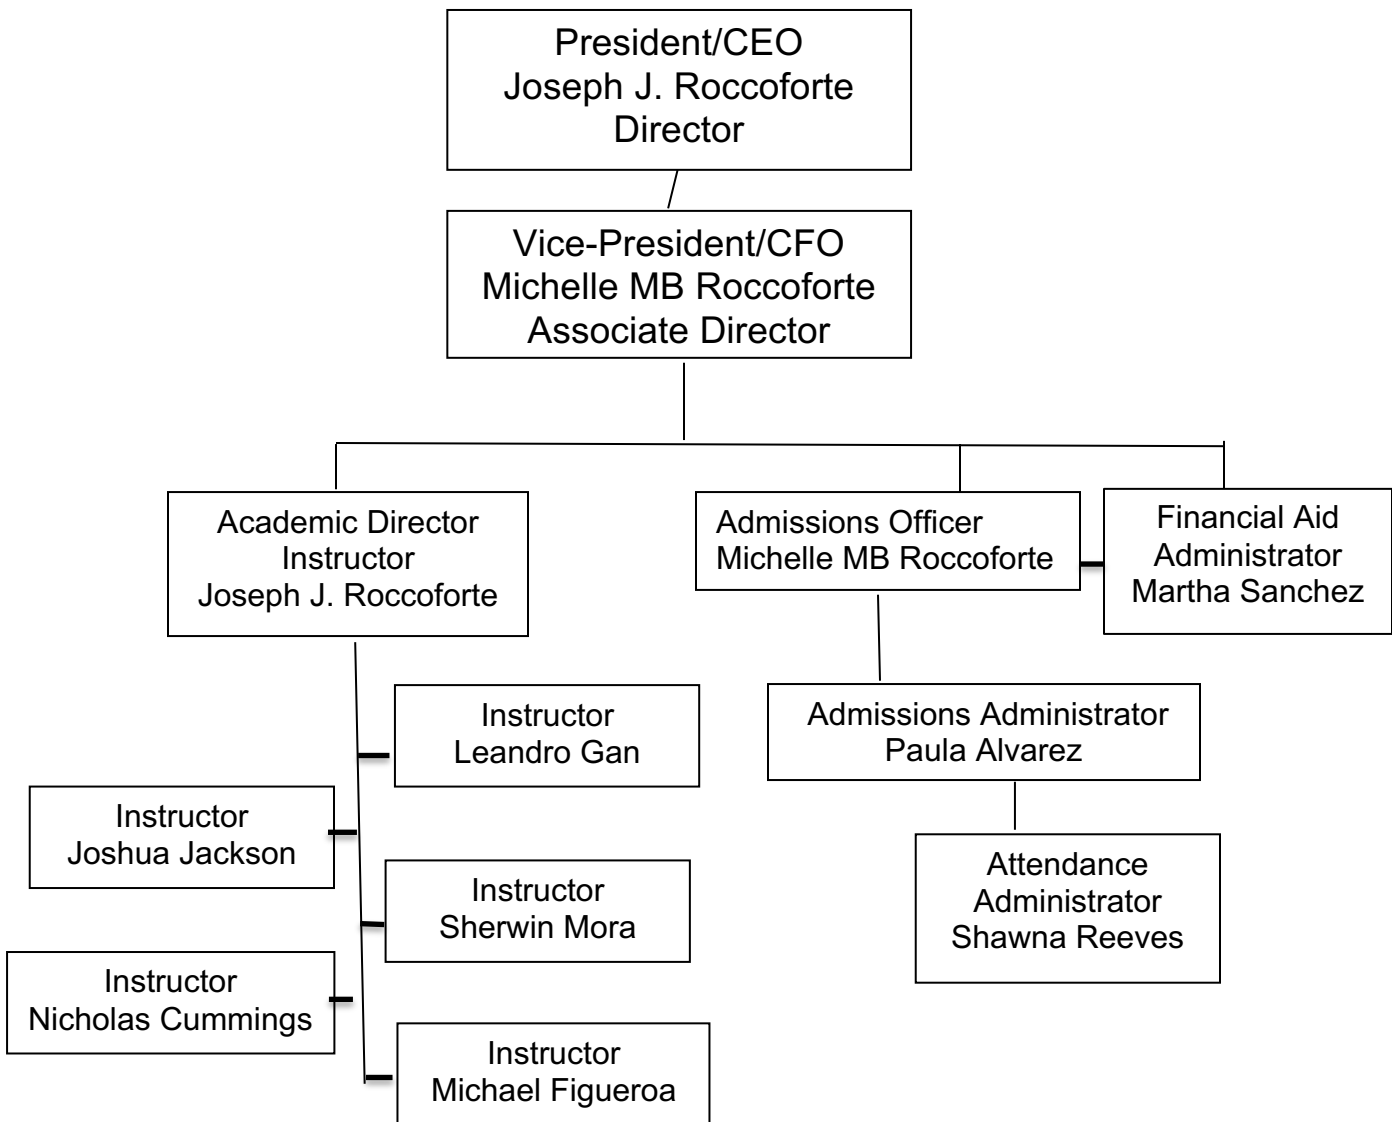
President/CEO
Joseph J. Roccoforte
Director

Vice-President/CFO
Michelle MB Roccoforte
Associate Director

Academic Director
Instructor
Joseph J. Roccoforte

Admissions Officer
Michelle MB Roccoforte

Financial Aid
Administrator
Martha Sanchez

Instructor
Leandro Gan

Admissions Administrator
Paula Alvarez

Instructor
Joshua Jackson

Attendance
Administrator
Shawna Reeves

Instructor
Sherwin Mora

Instructor
Nicholas Cummings

Instructor
Michael Figueroa